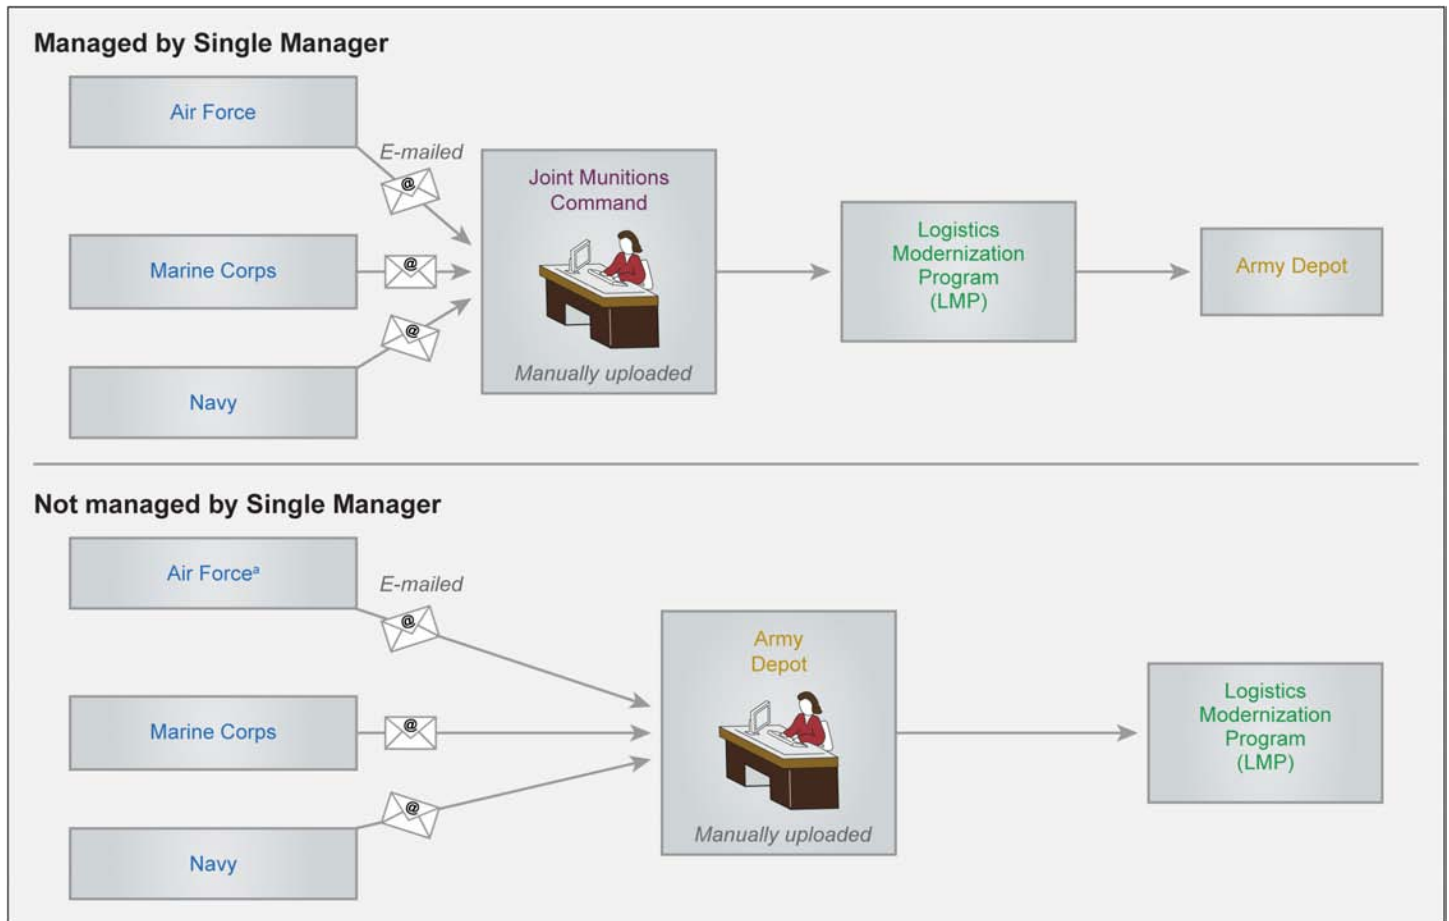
Managed by Single Manager

Air Force

E-mailed

Marine Corps

Navy

Joint Munitions Command

Manually uploaded

Logistics Modernization Program (LMP)

Army Depot

Not managed by Single Manager

Air Force$^a$

E-mailed

Marine Corps

Navy

Army Depot

Manually uploaded

Logistics Modernization Program (LMP)